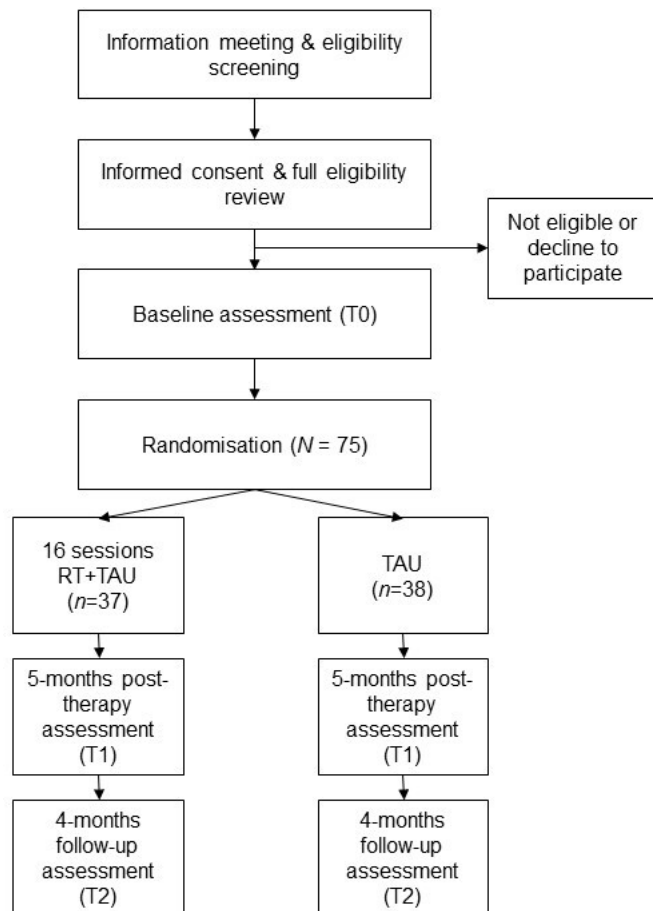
Information meeting & eligibility screening

Informed consent & full eligibility review

Not eligible or decline to participate

Baseline assessment (T0)

Randomisation ($N$ = 75)

16 sessions RT+TAU ($n$=37)

TAU ($n$=38)

5-months post-therapy assessment (T1)

5-months post-therapy assessment (T1)

4-months follow-up assessment (T2)

4-months follow-up assessment (T2)